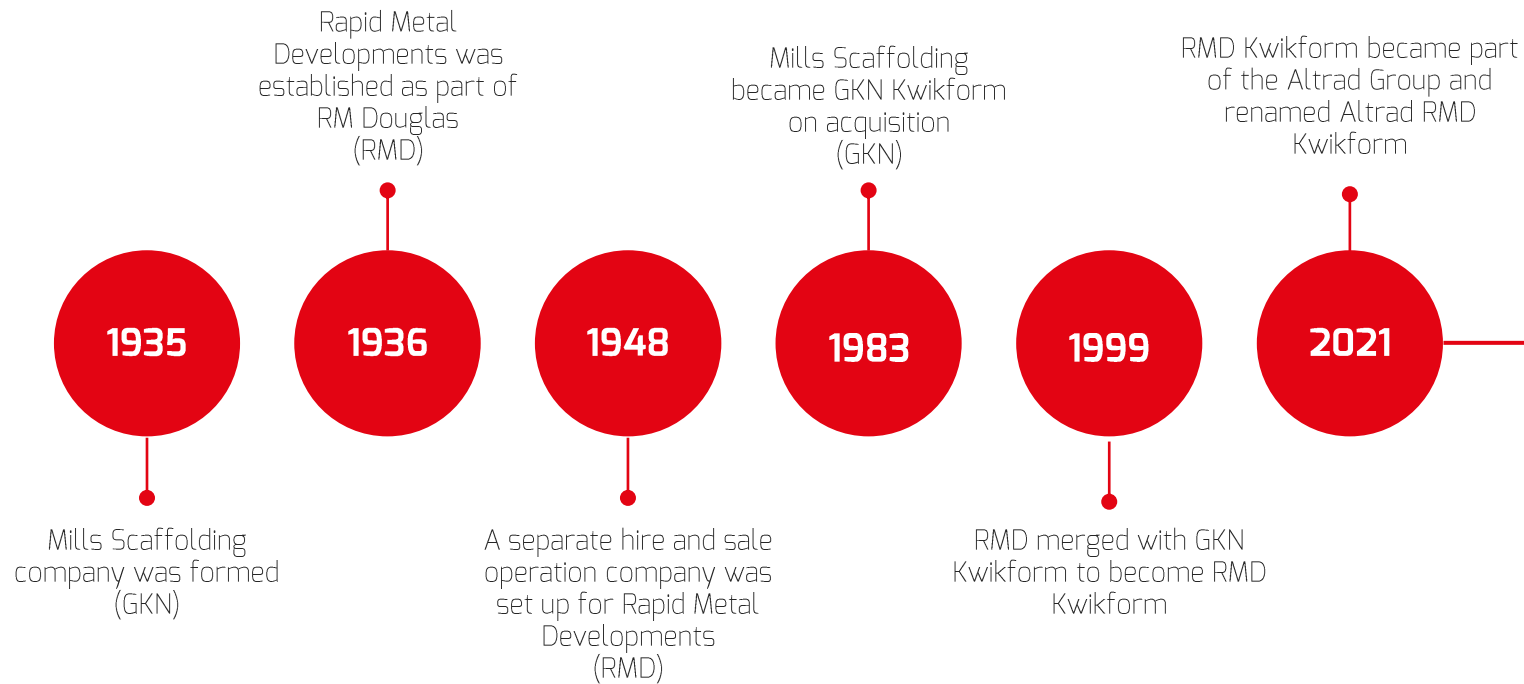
Rapid Metal Developments was established as part of RM Douglas (RMD)

Mills Scaffolding became GKN Kwikform on acquisition (GKN)

RMD Kwikform became part of the Altrad Group and renamed Altrad RMD Kwikform

1935

1936

1948

1983

1999

2021

Mills Scaffolding company was formed (GKN)

A separate hire and sale operation company was set up for Rapid Metal Developments (RMD)

RMD merged with GKN Kwikform to become RMD Kwikform